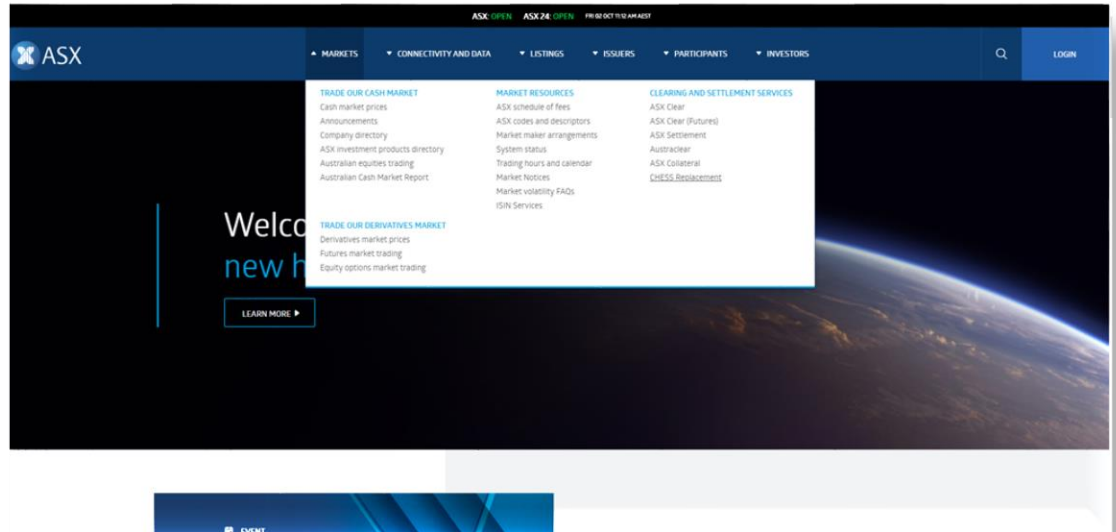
ASX: OPEN ASX 24: OPEN FRI 02 OCT 11:12 AM AEST

ASX

▲ MARKETS ▼ CONNECTIVITY AND DATA ▼ LISTINGS ▼ ISSUERS ▼ PARTICIPANTS ▼ INVESTORS

LOGIN

TRADE OUR CASH MARKET
Cash market prices
Announcements
Company directory
ASX investment products directory
Australian equities trading
Australian Cash Market Report

MARKET RESOURCES
ASX schedule of fees
ASX codes and descriptors
Market maker arrangements
System status
Trading hours and calendar
Market Notices
Market volatility FAQs
ISIN Services

CLEARING AND SETTLEMENT SERVICES
ASX Clear
ASX Clear (Futures)
ASX Settlement
Austraclear
ASX Collateral
CHESS Replacement

TRADE OUR DERIVATIVES MARKET
Derivatives market prices
Futures market trading
Equity options market trading

Welco
new h

LEARN MORE ▶

EVENT